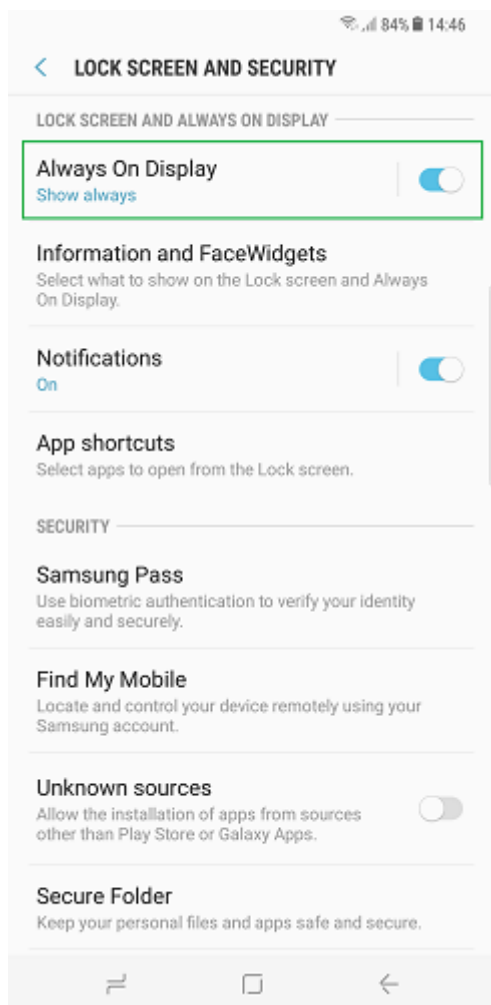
84% 14:46

LOCK SCREEN AND SECURITY

LOCK SCREEN AND ALWAYS ON DISPLAY

Always On Display
Show always

Information and FaceWidgets
Select what to show on the Lock screen and Always On Display.

Notifications
On

App shortcuts
Select apps to open from the Lock screen.

SECURITY

Samsung Pass
Use biometric authentication to verify your identity easily and securely.

Find My Mobile
Locate and control your device remotely using your Samsung account.

Unknown sources
Allow the installation of apps from sources other than Play Store or Galaxy Apps.

Secure Folder
Keep your personal files and apps safe and secure.